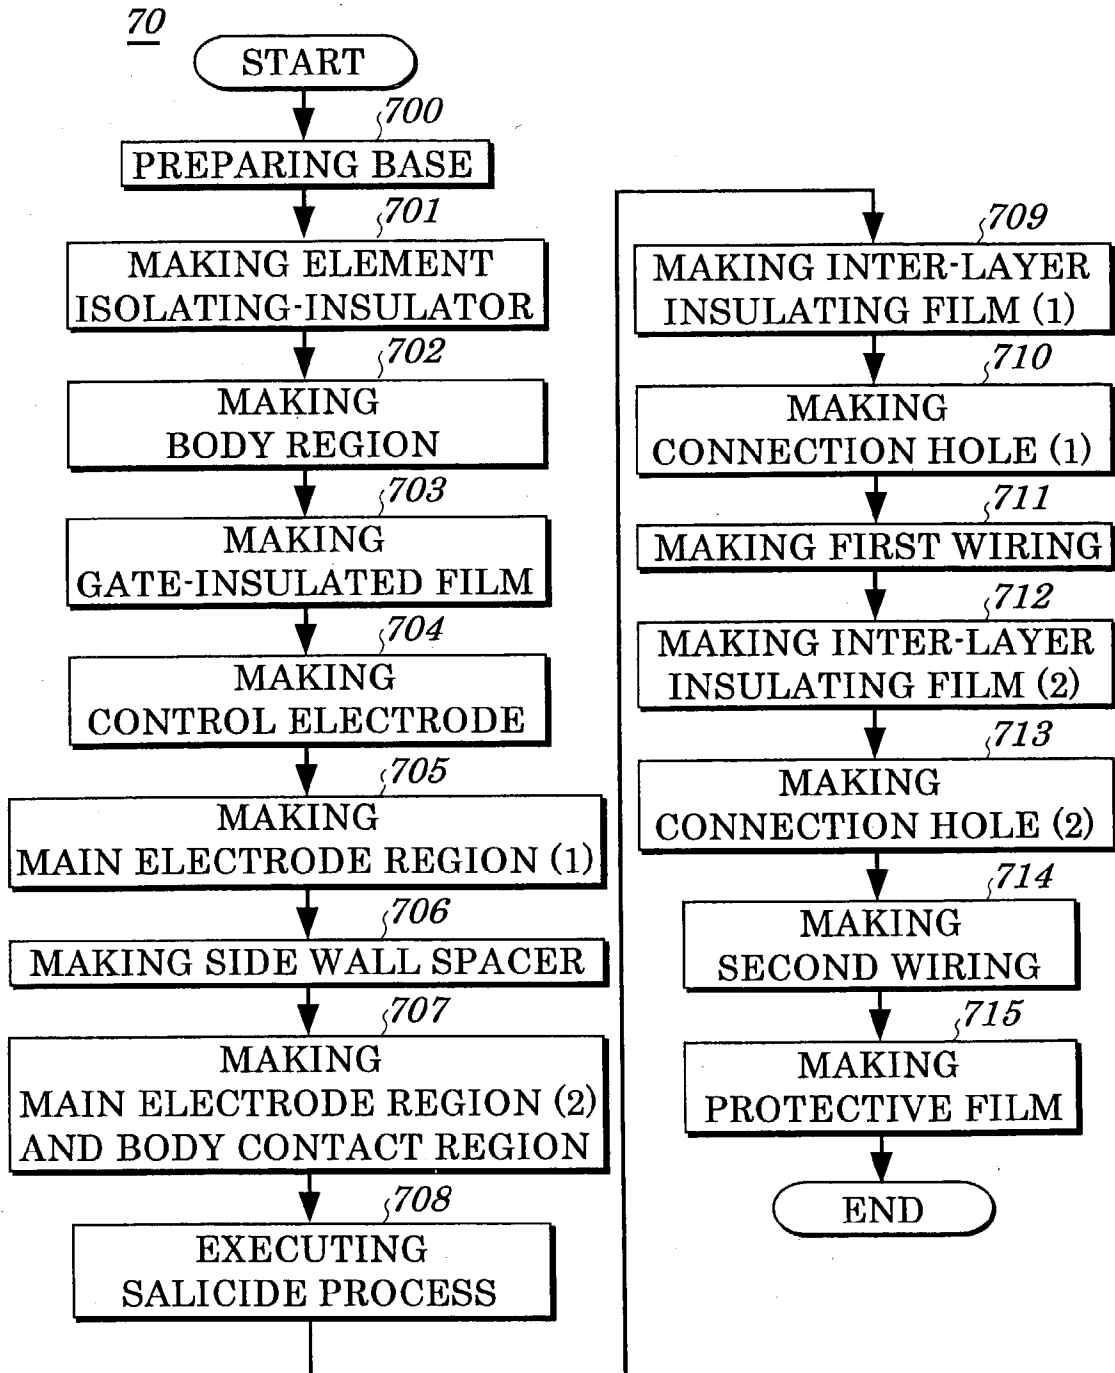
70

START

700

PREPARING BASE

701

MAKING ELEMENT ISOLATING-INSULATOR

702

MAKING BODY REGION

703

MAKING GATE-INSULATED FILM

704

MAKING CONTROL ELECTRODE

705

MAKING MAIN ELECTRODE REGION (1)

706

MAKING SIDE WALL SPACER

707

MAKING MAIN ELECTRODE REGION (2) AND BODY CONTACT REGION

708

EXECUTING SALICIDE PROCESS

709

MAKING INTER-LAYER INSULATING FILM (1)

710

MAKING CONNECTION HOLE (1)

711

MAKING FIRST WIRING

712

MAKING INTER-LAYER INSULATING FILM (2)

713

MAKING CONNECTION HOLE (2)

714

MAKING SECOND WIRING

715

MAKING PROTECTIVE FILM

END